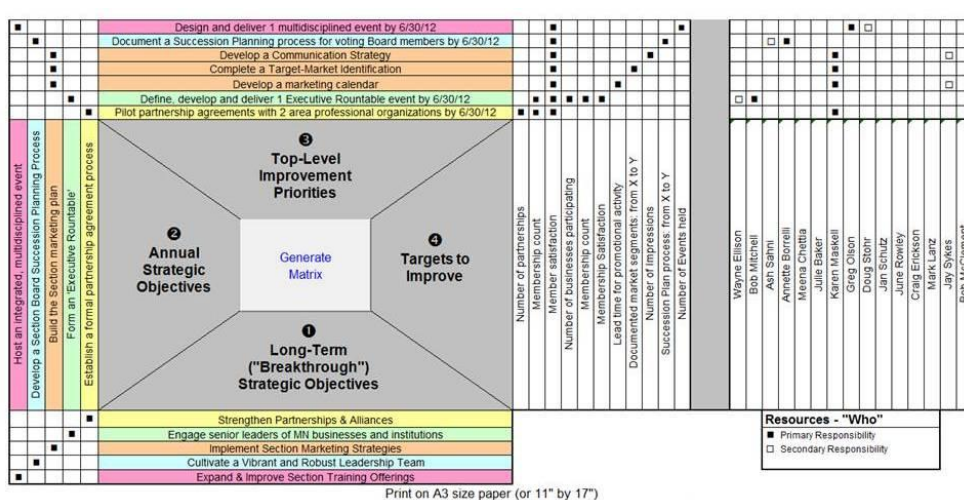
Design and deliver 1 multidisciplined event by 6/30/12
Document a Succession Planning process for voting Board members by 6/30/12
Develop a Communication Strategy
Complete a Target-Market Identification
Develop a marketing calendar
Define, develop and deliver 1 Executive Rountable event by 6/30/12
Pilot partnership agreements with 2 area professional organizations by 6/30/12

Host an integrated, multidisciplined event
Develop a Section Board Succession Planning Process
Build the Section marketing plan
Form an 'Executive Rountable'
Establish a formal partnership agreement process

❸ Top-Level Improvement Priorities

❷ Annual Strategic Objectives

Generate Matrix

❹ Targets to Improve

❶ Long-Term ("Breakthrough") Strategic Objectives

Number of partnerships
Membership count
Member satisfaction
Number of businesses participating
Membership count
Membership Satisfaction
Lead time for promotional activity
Documented market segments: from X to Y
Number of Impressions
Succession Plan process: from X to Y
Number of Events held

Wayne Ellison
Bob Mitchell
Ash Sahni
Annette Borrelli
Meena Chettia
Julie Baker
Karen Maskell
Greg Olson
Doug Stohr
Jan Schultz
June Rowley
Craig Erickson
Mark Lanz
Jay Sykes
Bob McClement

Strengthen Partnerships & Alliances
Engage senior leaders of MN businesses and institutions
Implement Section Marketing Strategies
Cultivate a Vibrant and Robust Leadership Team
Expand & Improve Section Training Offerings

Resources - "Who"
■ Primary Responsibility
□ Secondary Responsibility

Print on A3 size paper (or 11" by 17")